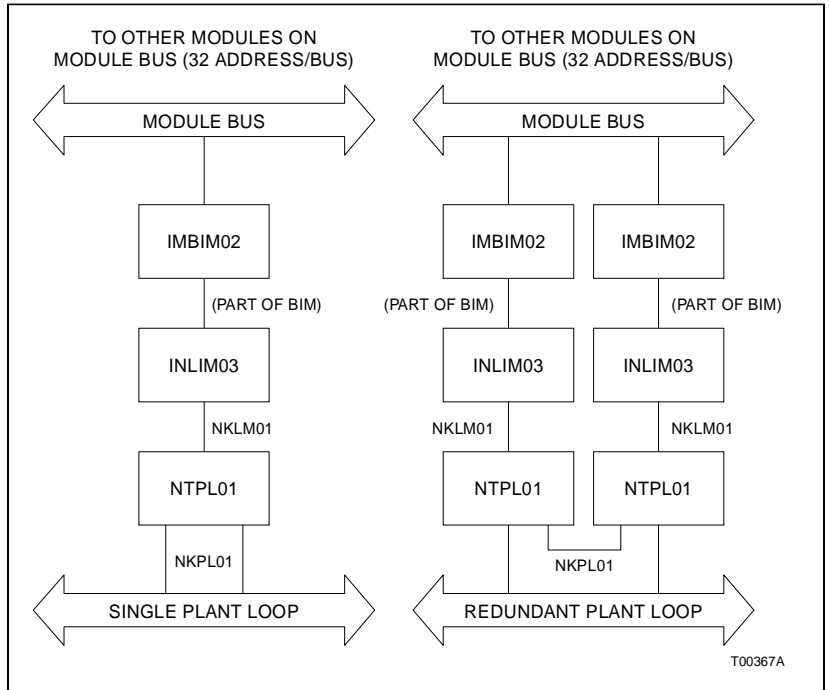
TO OTHER MODULES ON MODULE BUS (32 ADDRESS/BUS)

MODULE BUS

IMBIM02

(PART OF BIM)

INLIM03

NKLM01

NTPL01

NKPL01

SINGLE PLANT LOOP

TO OTHER MODULES ON MODULE BUS (32 ADDRESS/BUS)

MODULE BUS

IMBIM02

IMBIM02

(PART OF BIM)

(PART OF BIM)

INLIM03

INLIM03

NKLM01

NKLM01

NTPL01

NTPL01

NKPL01

REDUNDANT PLANT LOOP

T00367A